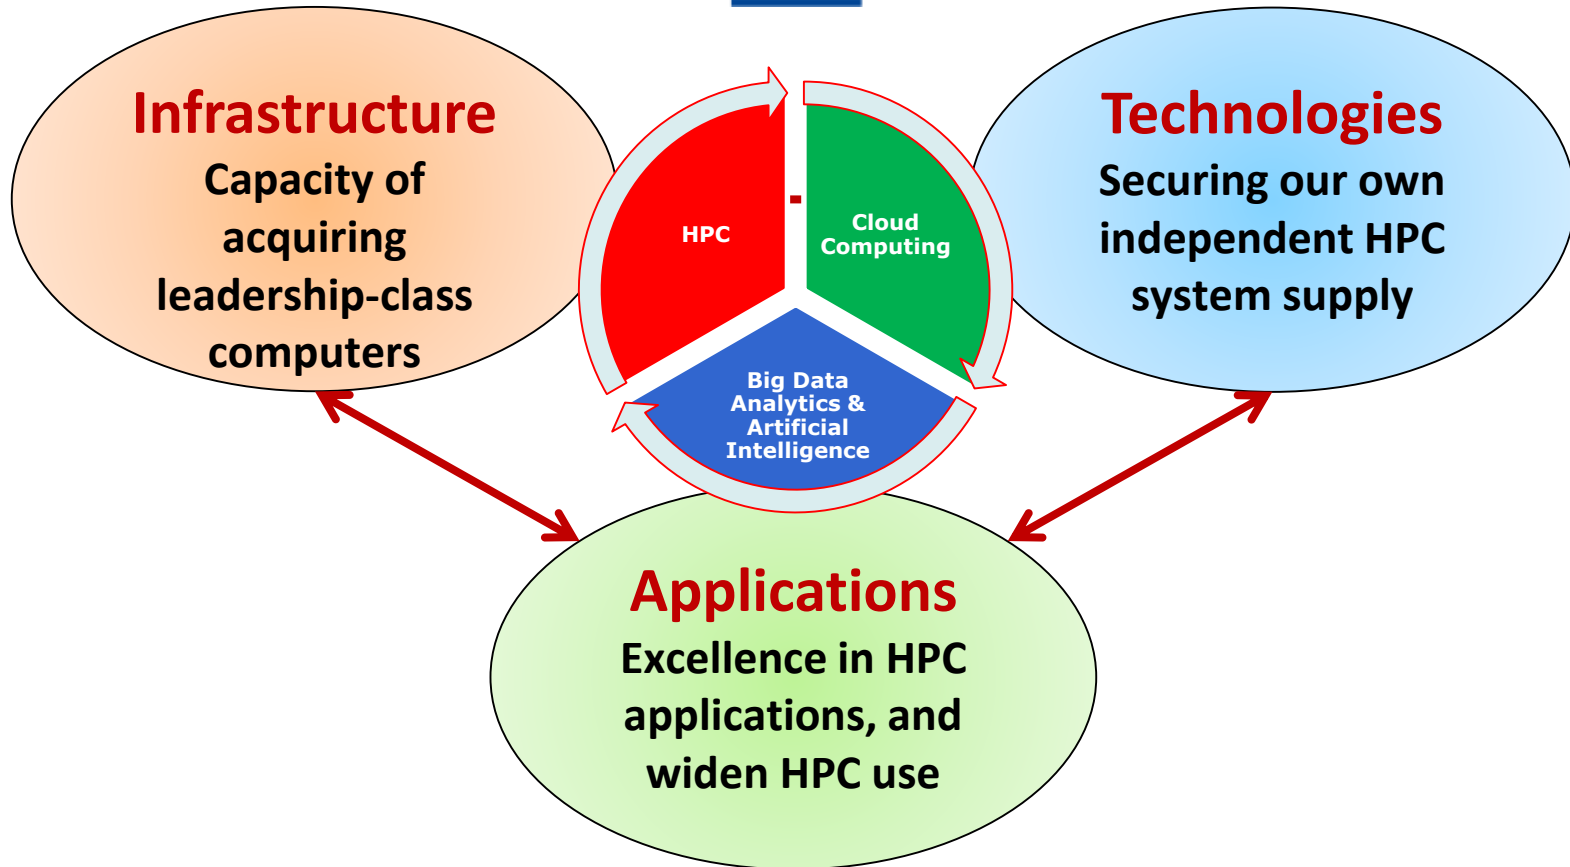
Infrastructure
Capacity of acquiring leadership-class computers

HPC

Cloud Computing

Big Data Analytics & Artificial Intelligence

Technologies
Securing our own independent HPC system supply

Applications
Excellence in HPC applications, and widen HPC use